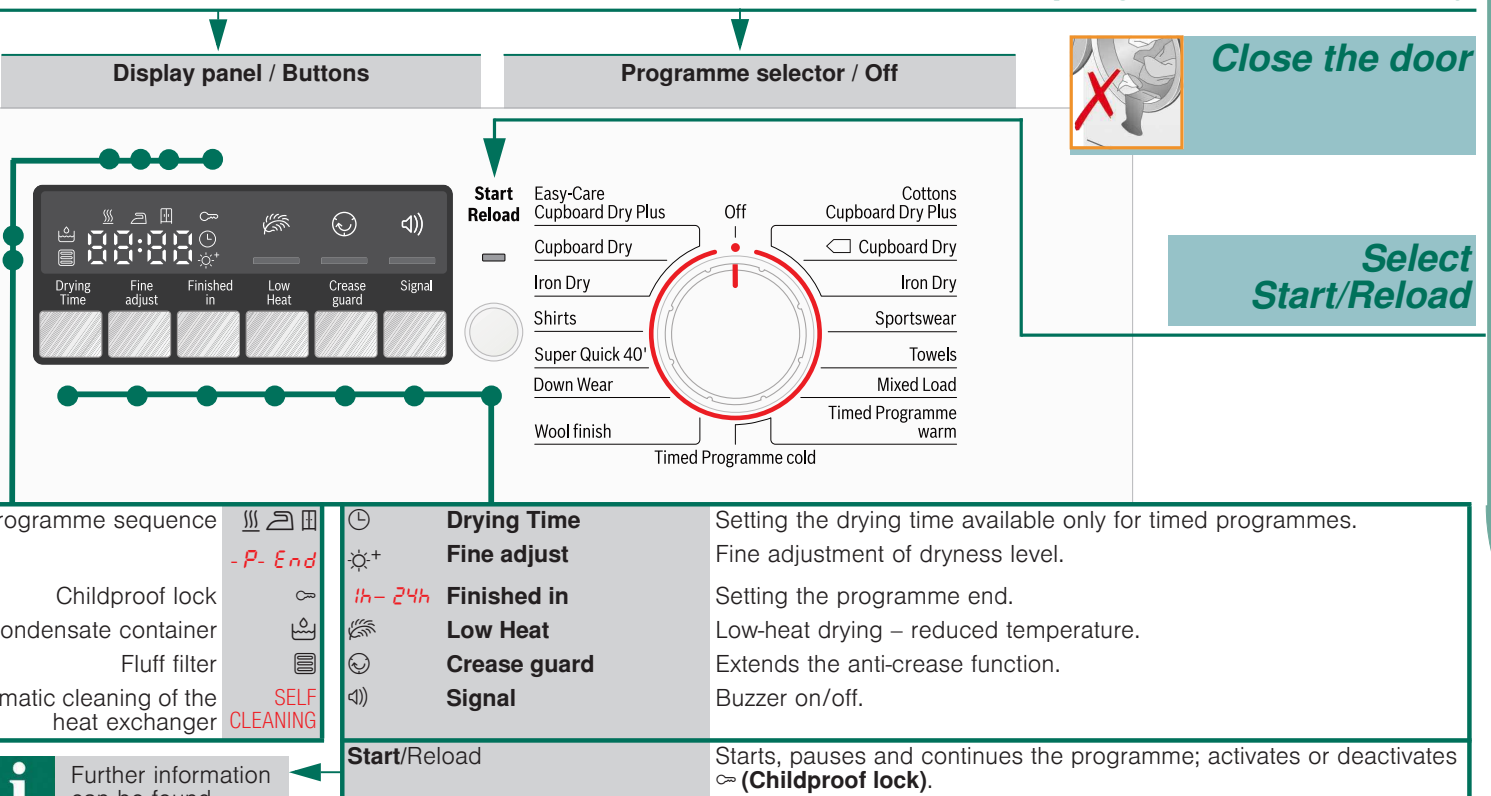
Display panel / Buttons

Programme selector / Off

Close the door

Select Start/Reload

Drying Time
Fine adjust
Finished in
Low Heat
Crease guard
Signal

Start Reload

Easy-Care Cupboard Dry Plus
Cupboard Dry
Iron Dry
Shirts
Super Quick 40'
Down Wear
Wool finish
Off
Cottons Cupboard Dry Plus
Cupboard Dry
Iron Dry
Sportswear
Towels
Mixed Load
Timed Programme warm
Timed Programme cold

| rogramme sequence | |
|---|---|
| | -P- End |
| Childproof lock | |
| ondensate container | |
| Fluff filter | |
| matic cleaning of the heat exchanger | SELF CLEANING |

| | | |
|---|---|---|
| | Drying Time | Setting the drying time available only for timed programmes. |
| | Fine adjust | Fine adjustment of dryness level. |
| 1h– 24h | Finished in | Setting the programme end. |
| | Low Heat | Low-heat drying – reduced temperature. |
| | Crease guard | Extends the anti-crease function. |
| | Signal | Buzzer on/off. |

**Start**/Reload | Starts, pauses and continues the programme; activates or deactivates **(Childproof lock)**.

Further information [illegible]